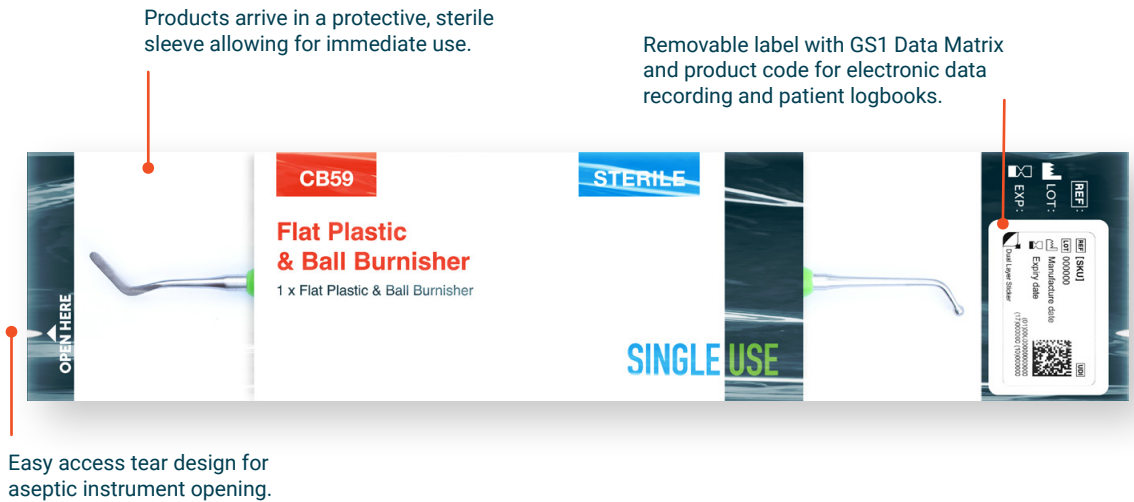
Products arrive in a protective, sterile sleeve allowing for immediate use.

Removable label with GS1 Data Matrix and product code for electronic data recording and patient logbooks.

CB59

STERILE

Flat Plastic & Ball Burnisher

1 x Flat Plastic & Ball Burnisher

SINGLE USE

OPEN HERE

REF:
LOT:
EXP:

REF [SKU]
LOT 000000
Manufacture date
Expiry date
Dual Layer Sticker
UDI
(01)00000000000000
(17)000000 (10)000000

Easy access tear design for aseptic instrument opening.